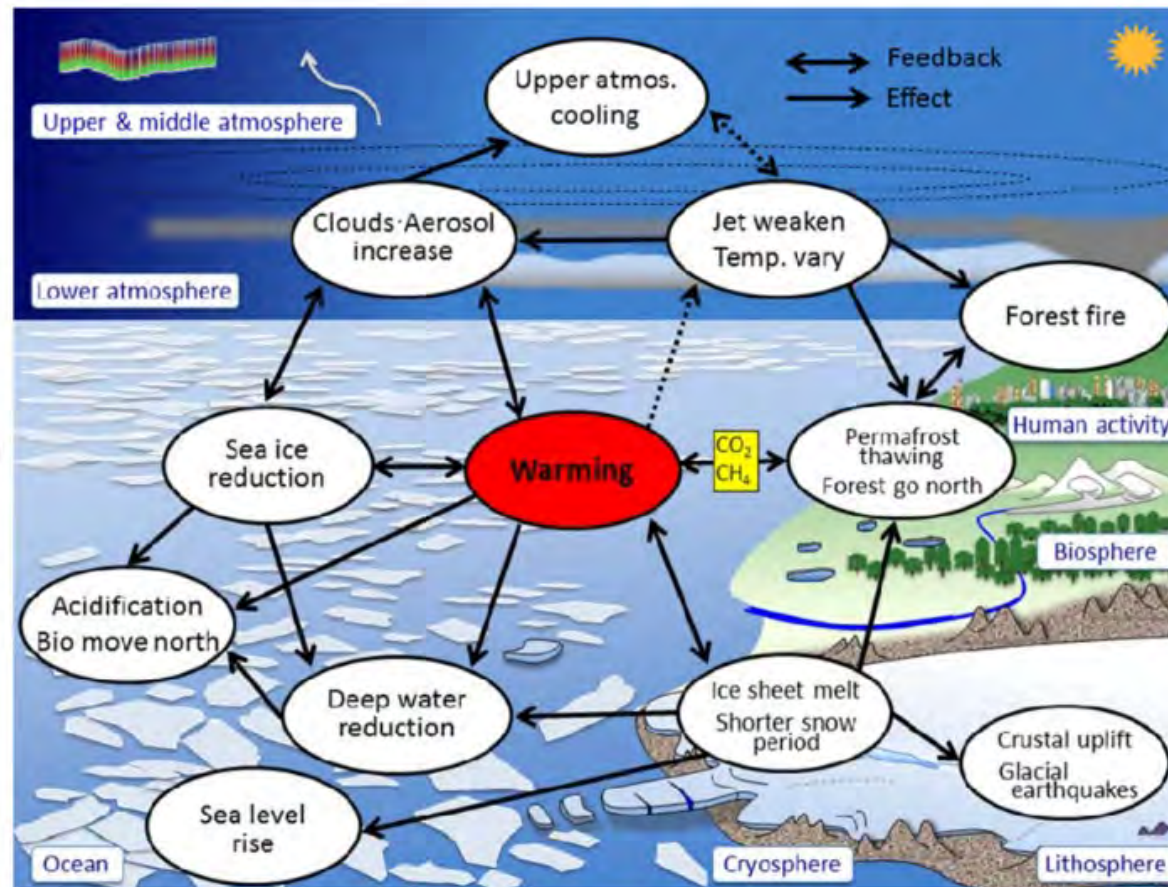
Upper & middle atmosphere

Upper atmos. cooling

Feedback
Effect

Clouds·Aerosol increase

Jet weaken Temp. vary

Lower atmosphere

Forest fire

Human activity

Sea ice reduction

Warming

$CO_2$
$CH_4$

Permafrost thawing Forest go north

Biosphere

Acidification Bio move north

Deep water reduction

Ice sheet melt Shorter snow period

Crustal uplift Glacial earthquakes

Sea level rise

Ocean

Cryosphere

Lithosphere